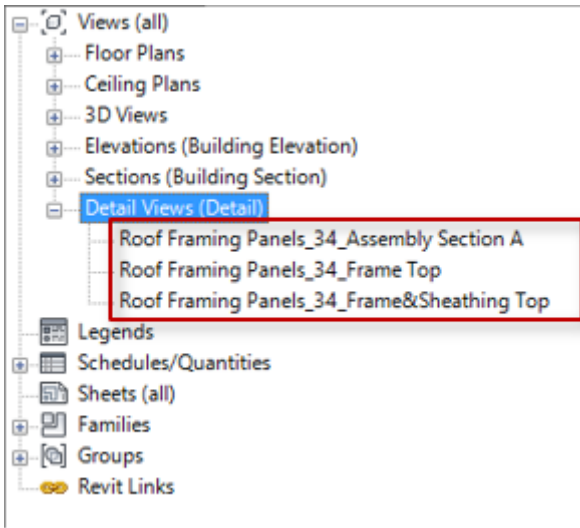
Views (all)
Floor Plans
Ceiling Plans
3D Views
Elevations (Building Elevation)
Sections (Building Section)
Detail Views (Detail)
Roof Framing Panels_34_Assembly Section A
Roof Framing Panels_34_Frame Top
Roof Framing Panels_34_Frame&Sheathing Top
Legends
Schedules/Quantities
Sheets (all)
Families
Groups
Revit Links